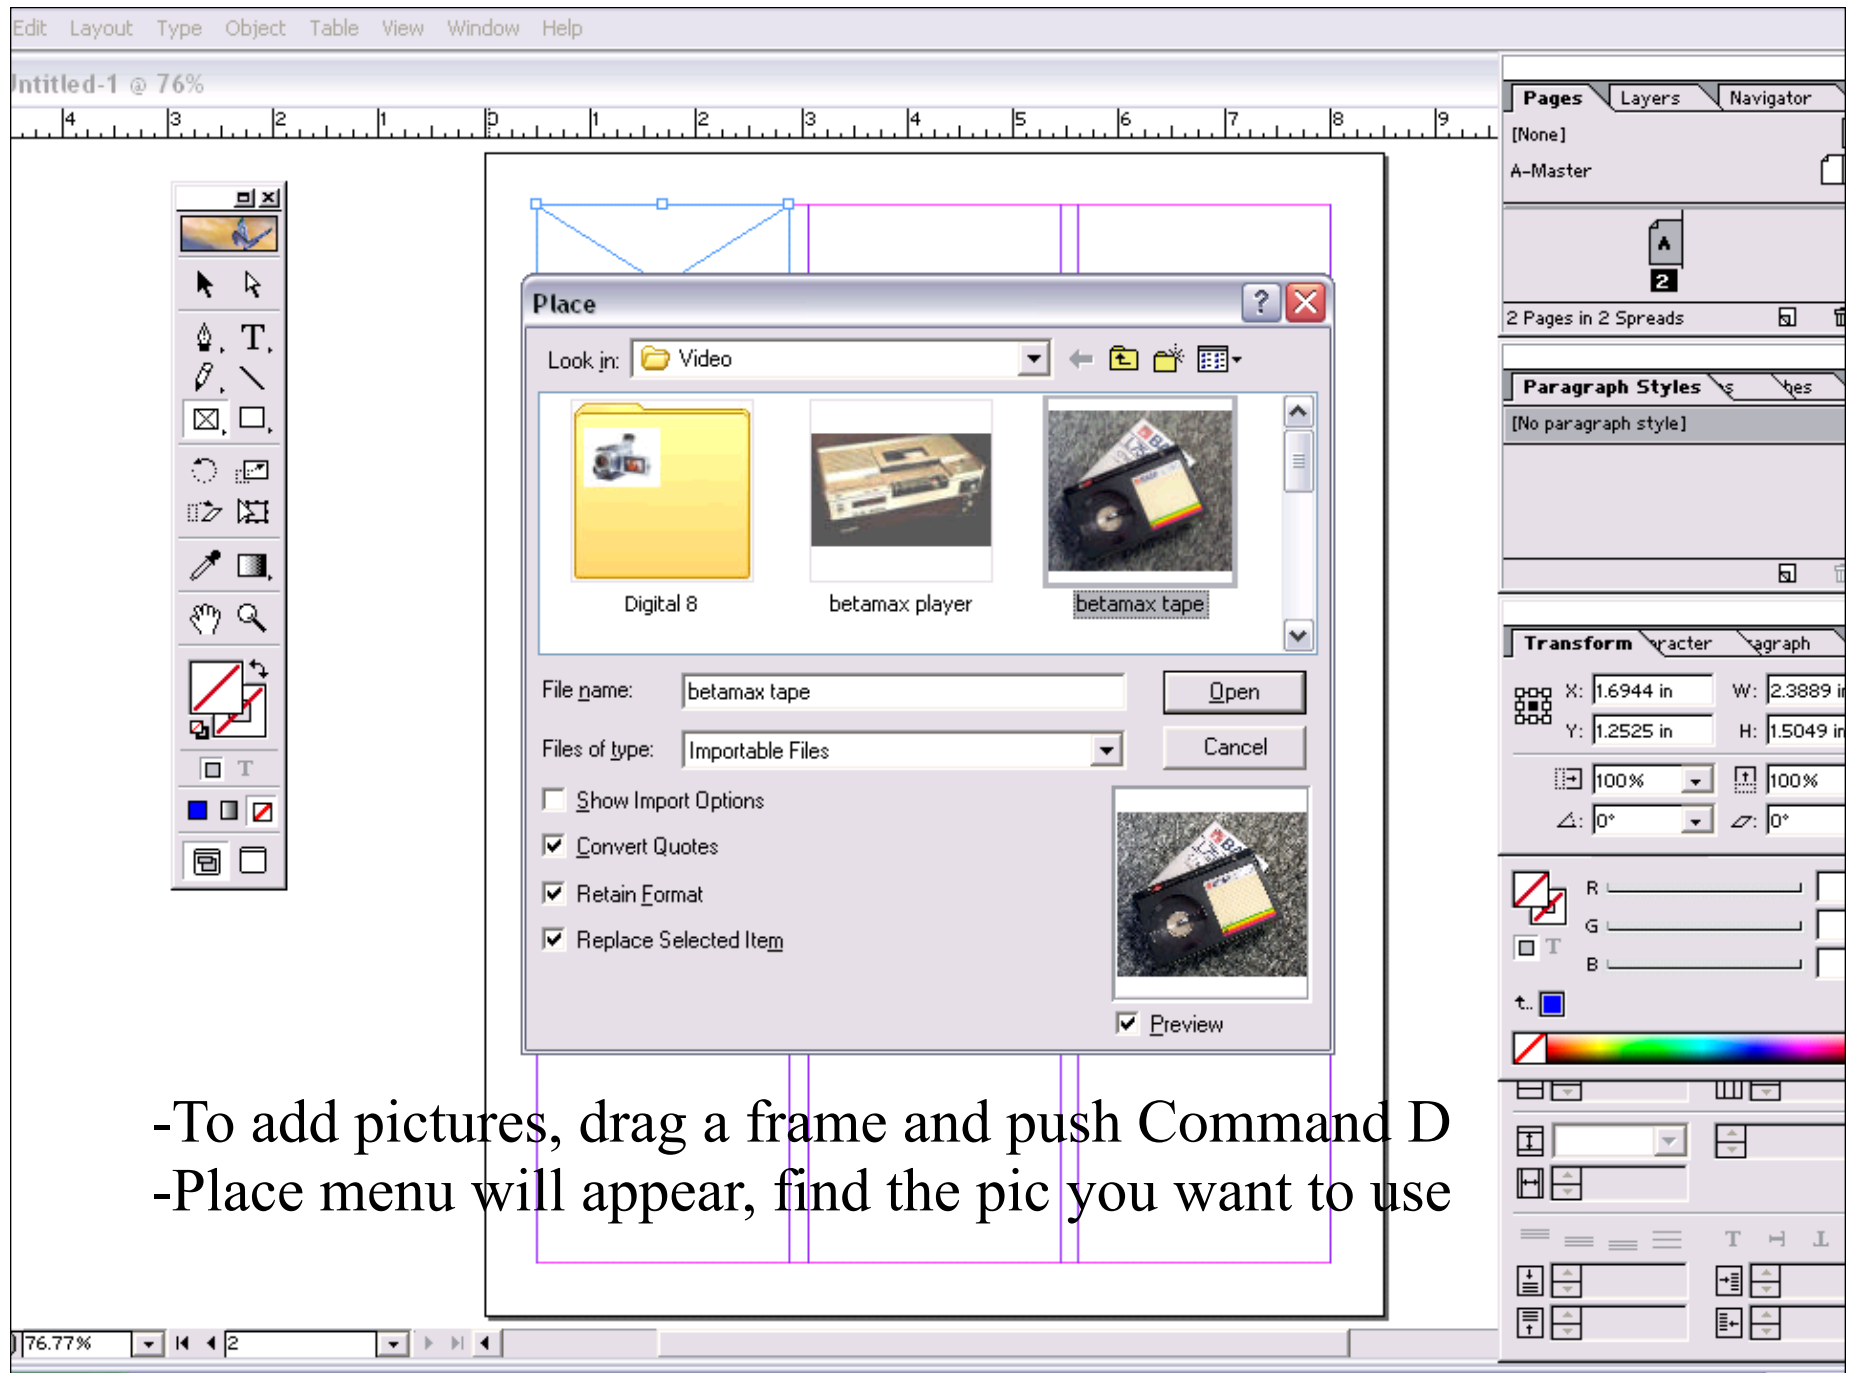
Edit Layout Type Object Table View Window Help

Intitled-1 @ 76%

4 3 2 1 0 1 2 3 4 5 6 7 8 9

Place

Look in: Video

Digital 8
betamax player
betamax tape

File name: betamax tape
Open
Files of type: Importable Files
Cancel

Show Import Options
Convert Quotes
Retain Format
Replace Selected Item

Preview

Pages Layers Navigator
[None]
A-Master
A
2
2 Pages in 2 Spreads

Paragraph Styles
[No paragraph style]

Transform racter agraph
X: 1.6944 in
W: 2.3889 in
Y: 1.2525 in
H: 1.5049 in
100%
100%
0°
0°

R
G
B

-To add pictures, drag a frame and push Command D
-Place menu will appear, find the pic you want to use

76.77%
2